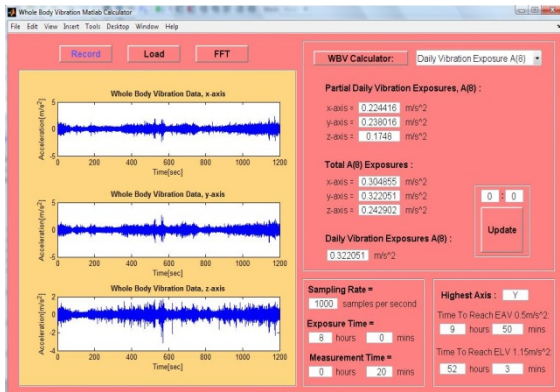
Whole Body Vibration Matlab Calculator

File Edit View Insert Tools Desktop Window Help

Record

Load

FFT

Whole Body Vibration Data, x-axis

Acceleration(m/s^2)

5

0

-5

0 200 400 600 800 1000 1200

Time[sec]

Whole Body Vibration Data, y-axis

Acceleration(m/s^2)

5

0

-5

0 200 400 600 800 1000 1200

Time[sec]

Whole Body Vibration Data, z-axis

Acceleration(m/s^2)

2

0

-2

-4

0 200 400 600 800 1000 1200

Time[sec]

WBV Calculator:

Daily Vibration Exposure A(8)

Partial Daily Vibration Exposures, A(8) :

x-axis = 0.224416 m/s^2

y-axis = 0.238016 m/s^2

z-axis = 0.1748 m/s^2

Total A(8) Exposures :

x-axis = 0.304855 m/s^2

y-axis = 0.322051 m/s^2

z-axis = 0.242902 m/s^2

0 : 0

Update

Daily Vibration Exposures A(8) :

0.322051 m/s^2

Sampling Rate =

1000 samples per second

Exposure Time =

8 hours 0 mins

Measurement Time =

0 hours 20 mins

Highest Axis : Y

Time To Reach EAV 0.5m/s^2:

9 hours 50 mins

Time To Reach ELV 1.15m/s^2:

52 hours 3 mins